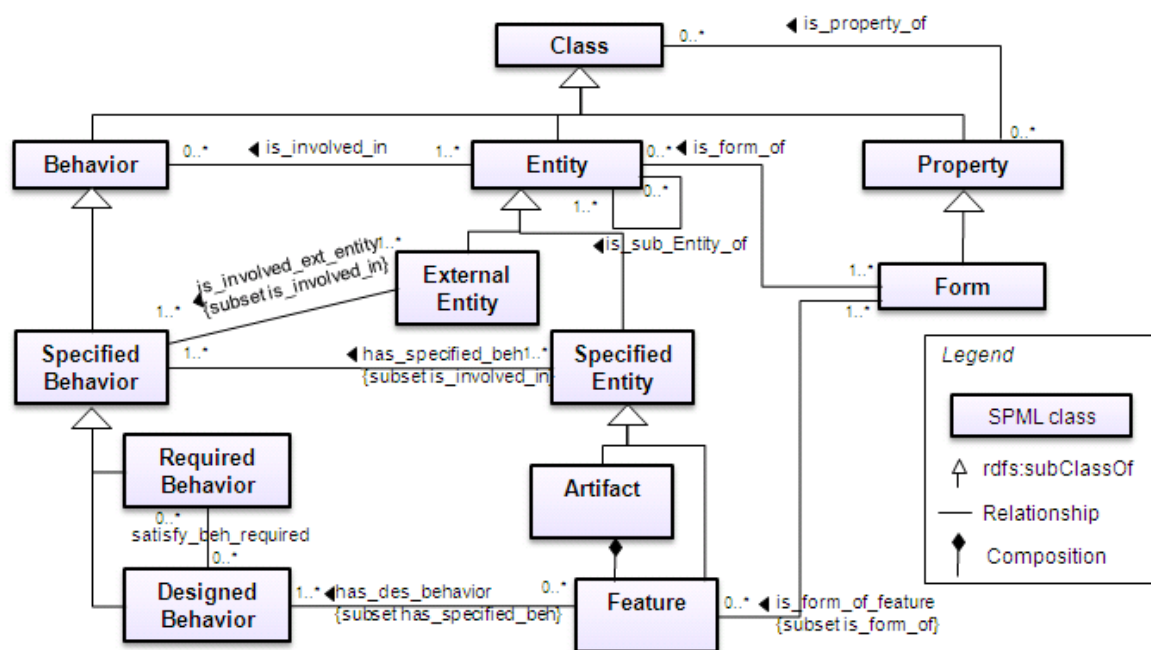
Class

0..* ◀ is_property_of

Behavior 0..* ◀ is_involved_in 1..* Entity 0..* ◀ is_form_of

0..* Property

0..*

1..*

◀ is_sub_Entity_of

is_involved_ext_entity 1..*
{subset is_involved_in}

1..*

External Entity

1..* Form

1..*

Specified Behavior 1..* ◀ has_specified_beh 1..* {subset is_involved_in} Specified Entity

Legend

SPML class

rdfs:subClassOf

Relationship

Composition

Required Behavior

Artifact

0..*
satisfy_beh_required
0..*

Designed Behavior 1..* ◀ has_des_behavior {subset has_specified_beh} 0..* Feature 0..* ◀ is_form_of_feature {subset is_form_of}